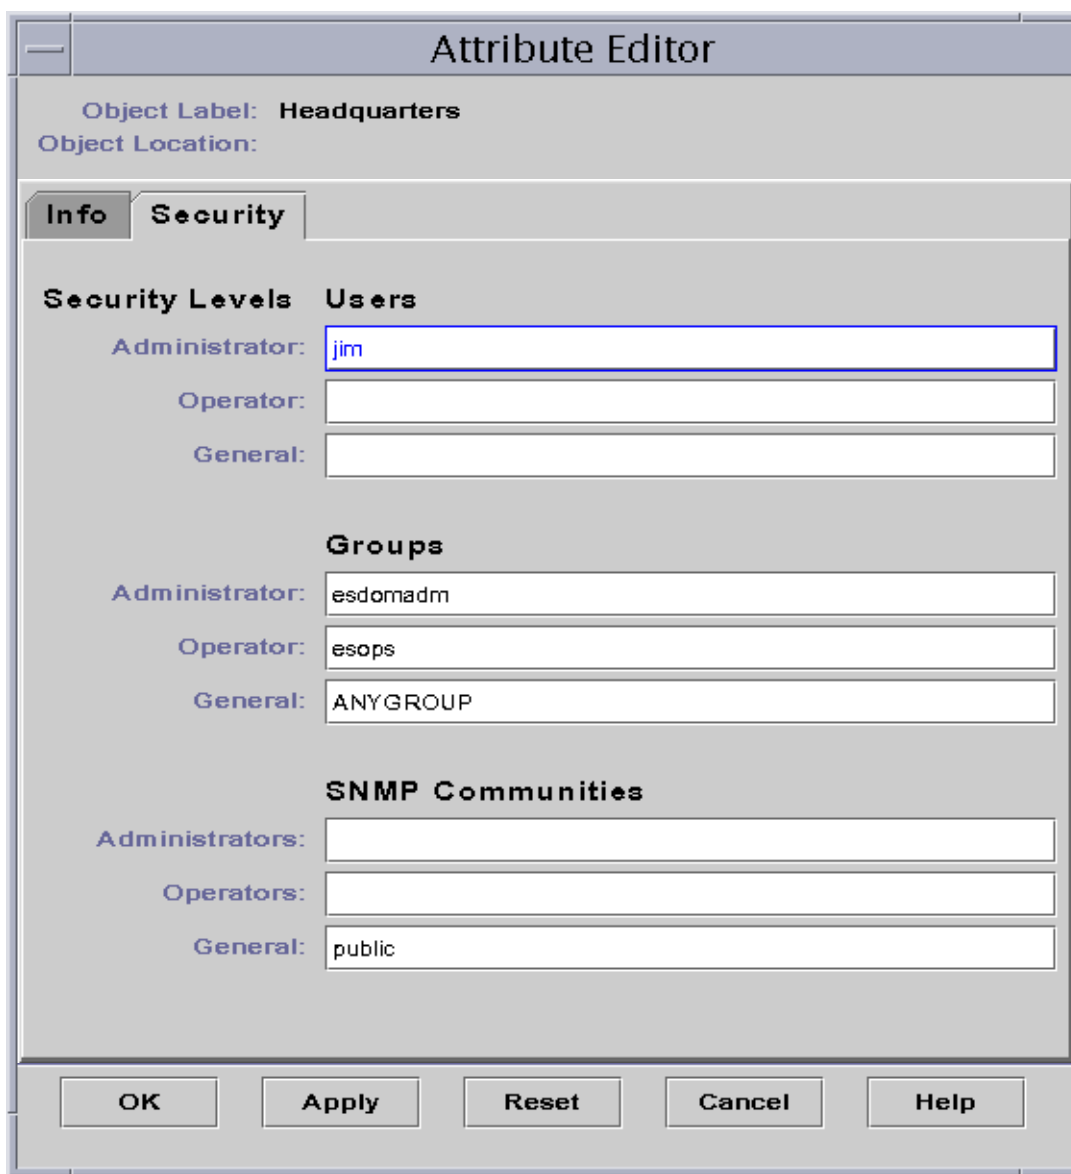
Attribute Editor

Object Label: Headquarters
Object Location:

Info Security

Security Levels Users

Administrator: jim
Operator:
General:

Groups

Administrator: esdomadm
Operator: esops
General: ANYGROUP

SNMP Communities

Administrators:
Operators:
General: public

OK Apply Reset Cancel Help